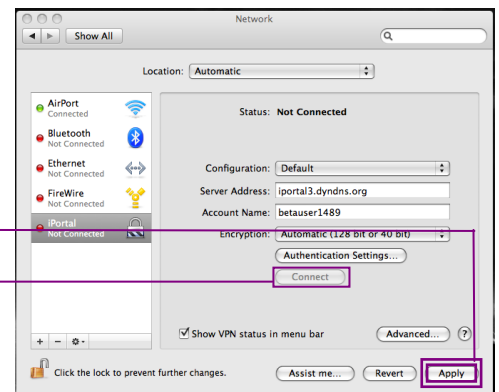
Network

Show All

Location: Automatic

AirPort
Connected

Bluetooth
Not Connected

Ethernet
Not Connected

FireWire
Not Connected

iPortal
Not Connected

Status: Not Connected

Configuration: Default

Server Address: iportal3.dyndns.org

Account Name: betauser1489

Encryption: Automatic (128 bit or 40 bit)

Authentication Settings...

Connect

Show VPN status in menu bar

Advanced...

?

+ −

Click the lock to prevent further changes.

Assist me...

Revert

Apply